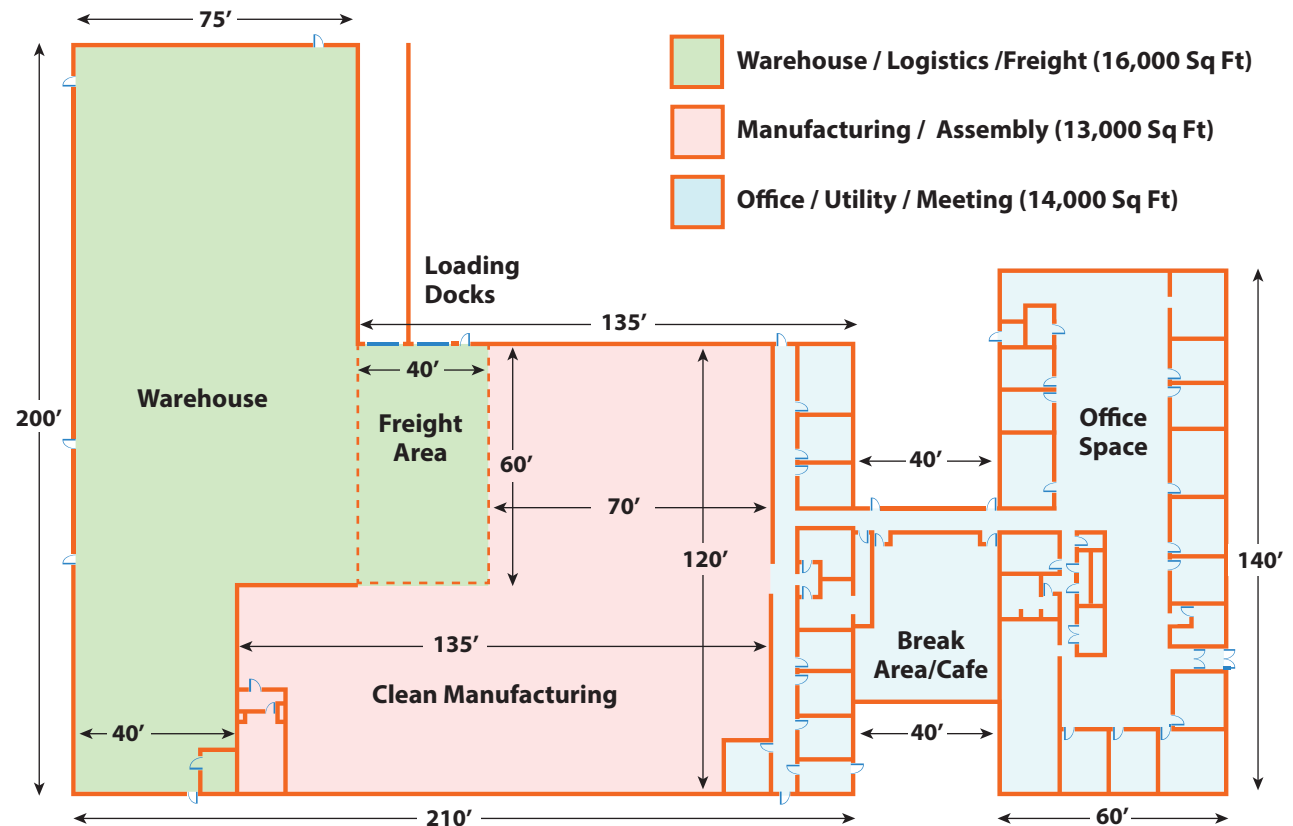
75′

Warehouse / Logistics /Freight (16,000 Sq Ft)

Manufacturing / Assembly (13,000 Sq Ft)

Office / Utility / Meeting (14,000 Sq Ft)

Loading Docks

135′

200′

Warehouse

40′

Freight Area

60′

70′

40′

Office Space

120′

140′

Break Area/Cafe

135′

Clean Manufacturing

40′

40′

210′

60′